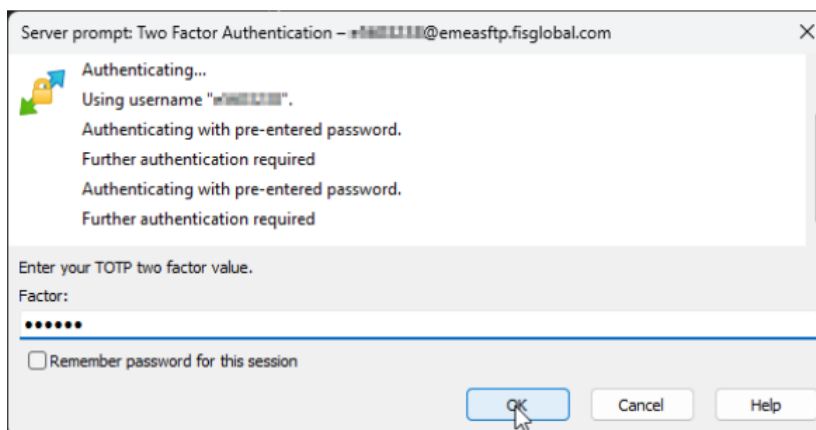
Server prompt: Two Factor Authentication – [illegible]@emeasftp.fisglobal.com

Authenticating...

Using username "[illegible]".

Authenticating with pre-entered password.

Further authentication required

Authenticating with pre-entered password.

Further authentication required

Enter your TOTP two factor value.

Factor:

••••••

Remember password for this session

OK

Cancel

Help